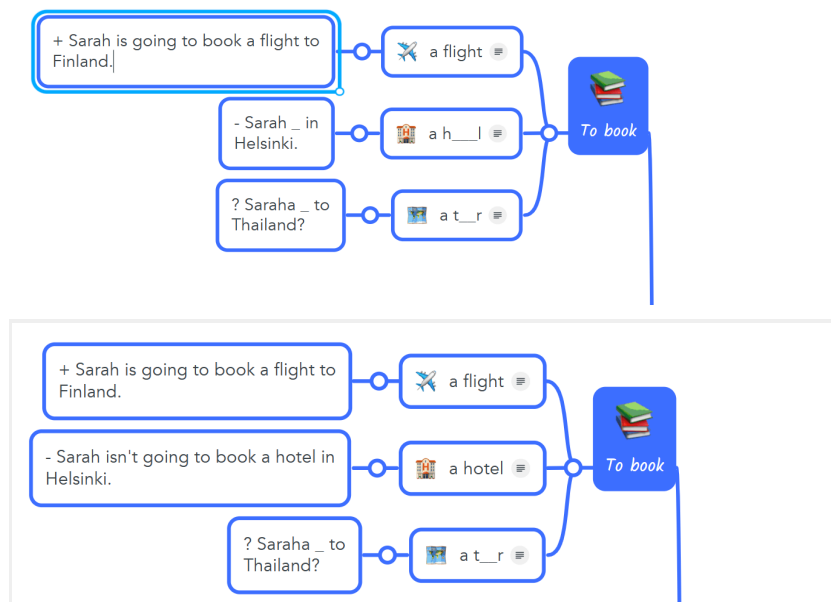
+ Sarah is going to book a flight to Finland.

a flight

- Sarah _ in Helsinki.

a h___l

? Saraha _ to Thailand?

a t__r

To book

+ Sarah is going to book a flight to Finland.

a flight

- Sarah isn't going to book a hotel in Helsinki.

a hotel

? Saraha _ to Thailand?

a t__r

To book